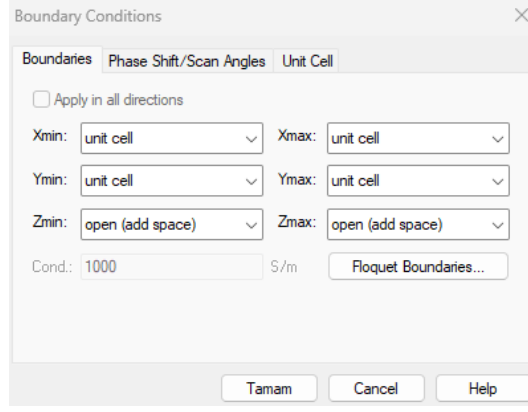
Boundary Conditions

Boundaries | Phase Shift/Scan Angles | Unit Cell

Apply in all directions

Xmin: unit cell
Xmax: unit cell

Ymin: unit cell
Ymax: unit cell

Zmin: open (add space)
Zmax: open (add space)

Cond.: 1000 S/m

Floquet Boundaries...

Tamam
Cancel
Help